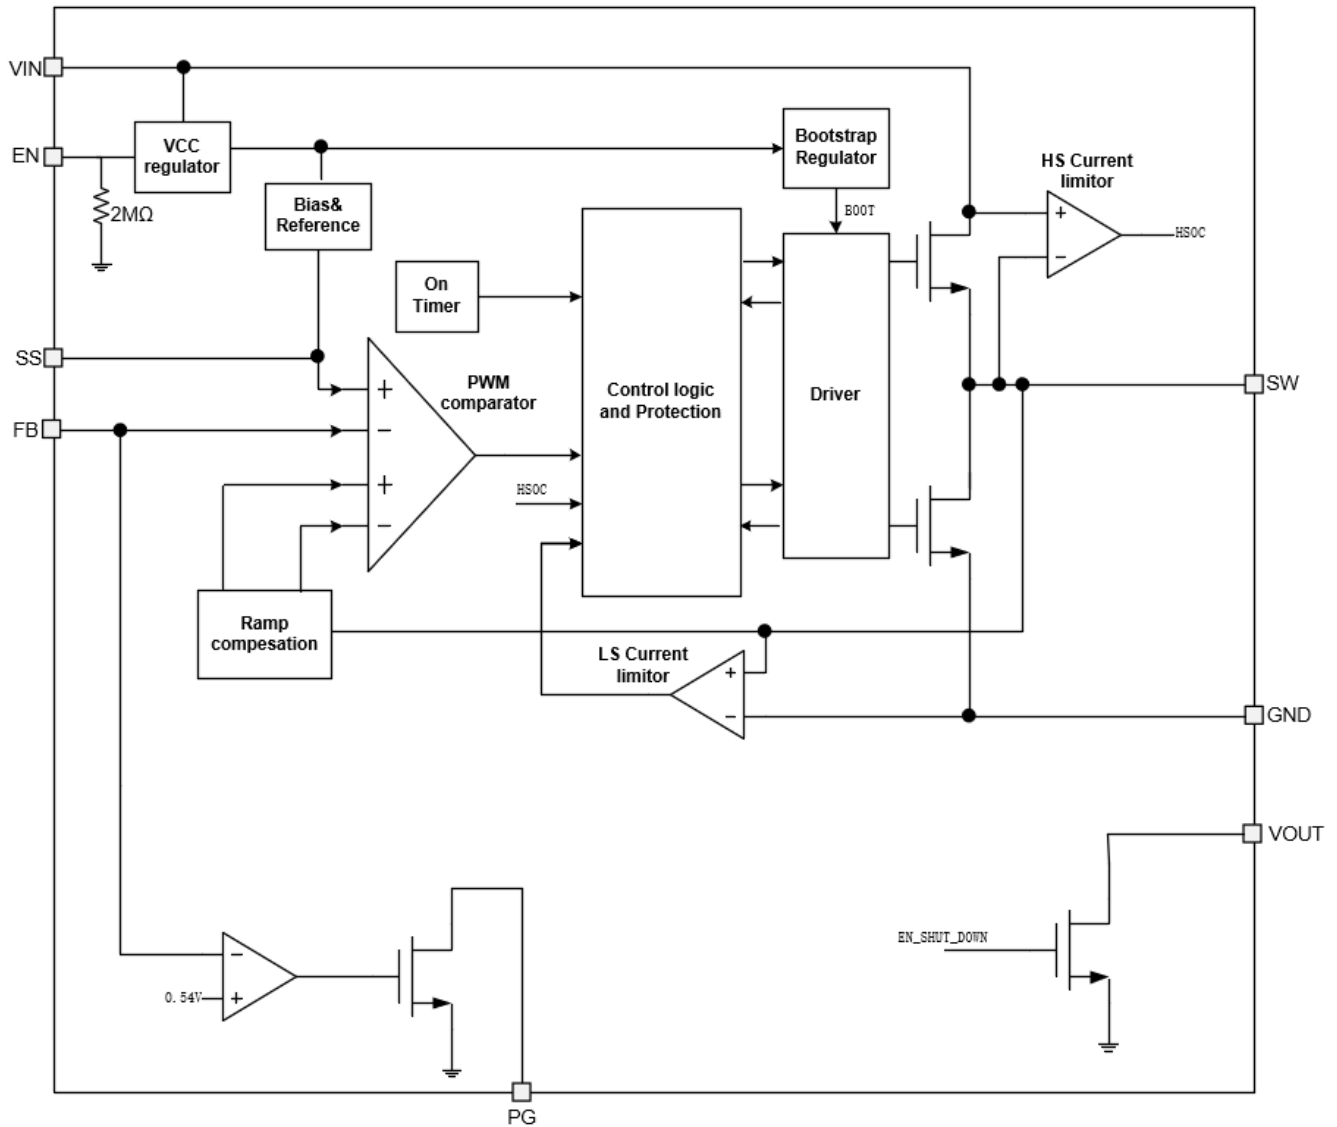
VIN
EN
VCC regulator
2MΩ
Bias& Reference
Bootstrap Regulator
BOOT
HS Current limitor
+
−
HSOC
On Timer
Control logic and Protection
Driver
SS
FB
+
−
+
−
PWM comparator
HSOC
SW
Ramp compesation
LS Current limitor
+
−
GND
VOUT
EN_SHUT_DOWN
−
0.54V
+
PG